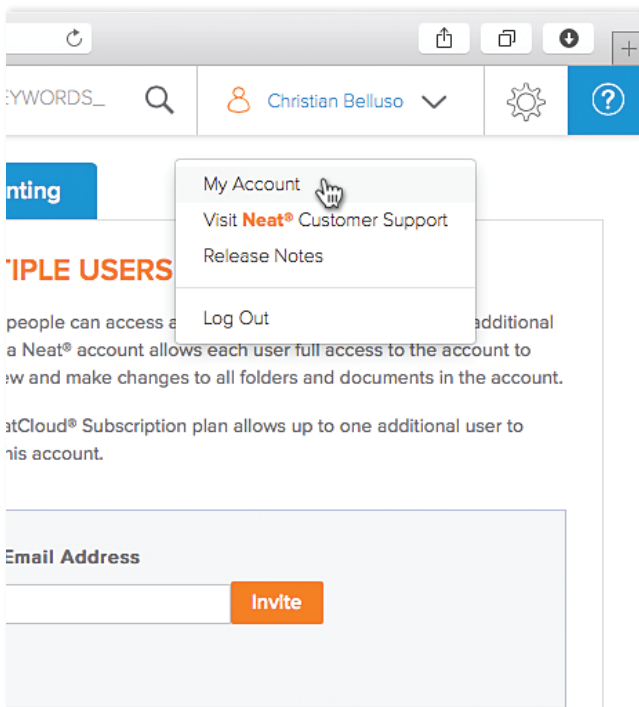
+

EYWORDS_

Christian Belluso

nting

My Account

Visit Neat® Customer Support

Release Notes

Log Out

TIPLE USERS

people can access a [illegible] additional a Neat® account allows each user full access to the account to ew and make changes to all folders and documents in the account.

atCloud® Subscription plan allows up to one additional user to his account.

Email Address

Invite